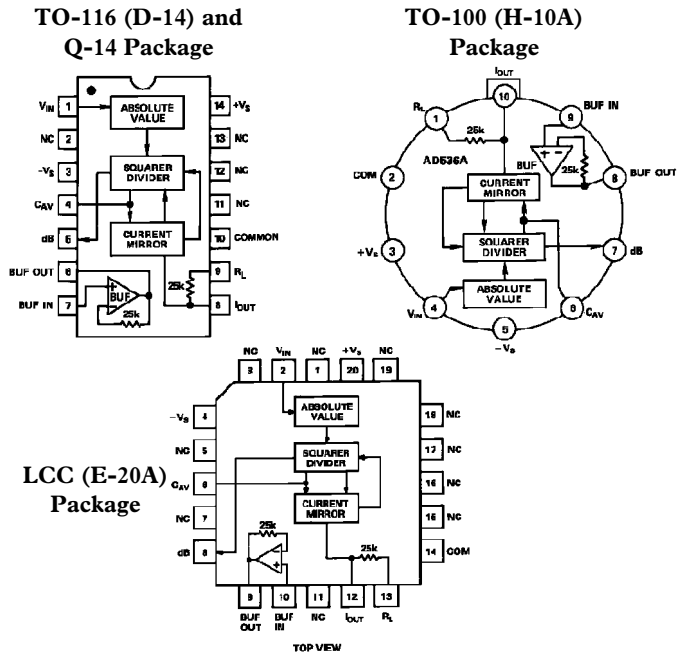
TO-116 (D-14) and Q-14 Package

$V_{IN}$ 1
NC 2
$-V_S$ 3
$C_{AV}$ 4
dB 5
BUF OUT 6
BUF IN 7
14 $+V_S$
13 NC
12 NC
11 NC
10 COMMON
9 $R_L$
8 $I_{OUT}$
ABSOLUTE VALUE
SQUARER DIVIDER
CURRENT MIRROR
BUF
25k
25k

TO-100 (H-10A) Package

$I_{OUT}$
10
$R_L$ 1
25k
9 BUF IN
BUF
25k
8 BUF OUT
AD536A
COM 2
CURRENT MIRROR
$+V_S$ 3
SQUARER DIVIDER
7 dB
ABSOLUTE VALUE
$V_{IN}$ 4
6 $C_{AV}$
5
$-V_S$

LCC (E-20A) Package

NC 3
$V_{IN}$ 2
NC 1
$+V_S$ 20
NC 19
$-V_S$ 4
NC 5
$C_{AV}$ 6
NC 7
dB 8
18 NC
17 NC
16 NC
15 NC
14 COM
ABSOLUTE VALUE
SQUARER DIVIDER
CURRENT MIRROR
25k
25k
9 BUF OUT
10 BUF IN
11 NC
12 $I_{OUT}$
13 $R_L$
TOP VIEW